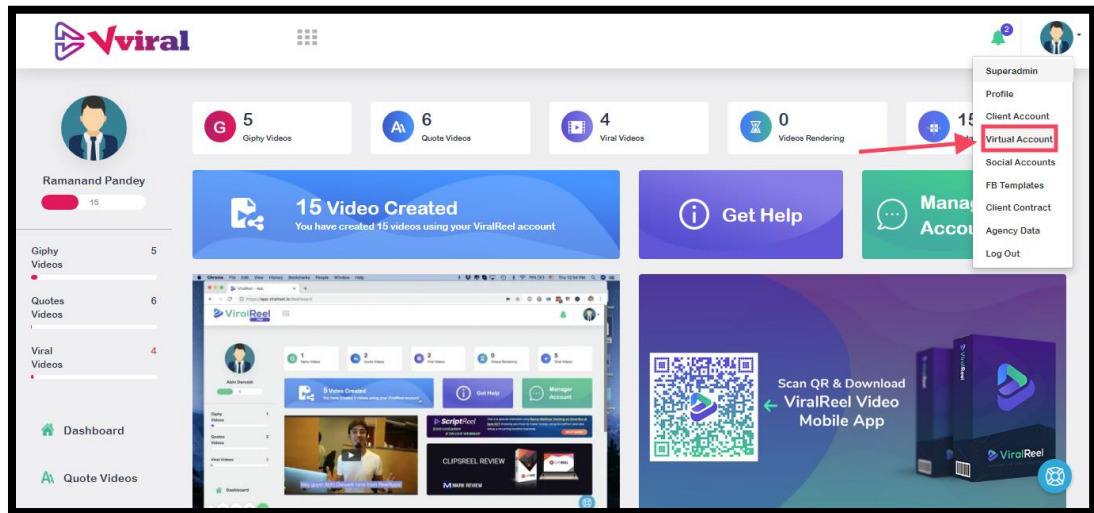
Vviral

2

Superadmin
Profile
Client Account
Virtual Account
Social Accounts
FB Templates
Client Contract
Agency Data
Log Out

Ramanand Pandey
15

Giphy Videos 5
Quotes Videos 6
Viral Videos 4

Dashboard
Quote Videos

G 5 Giphy Videos
6 Quote Videos
4 Viral Videos
0 Videos Rendering
15

15 Video Created
You have created 15 videos using your ViralReel account

Get Help

Manag Accou

Chrome File Edit View History Bookmarks People Window Help
ViralReel
Alok Dwivedi
Giphy Videos
Quotes Videos
Viral Videos
Dashboard
5 Video Created
Get Help
Manager Account
ScriptReel
CLIPSREEL REVIEW
MARK REVIEW
Hey guys! Alok Dwivedi here from ViralReel

Scan QR & Download
ViralReel Video Mobile App

ViralReel
ViralReel